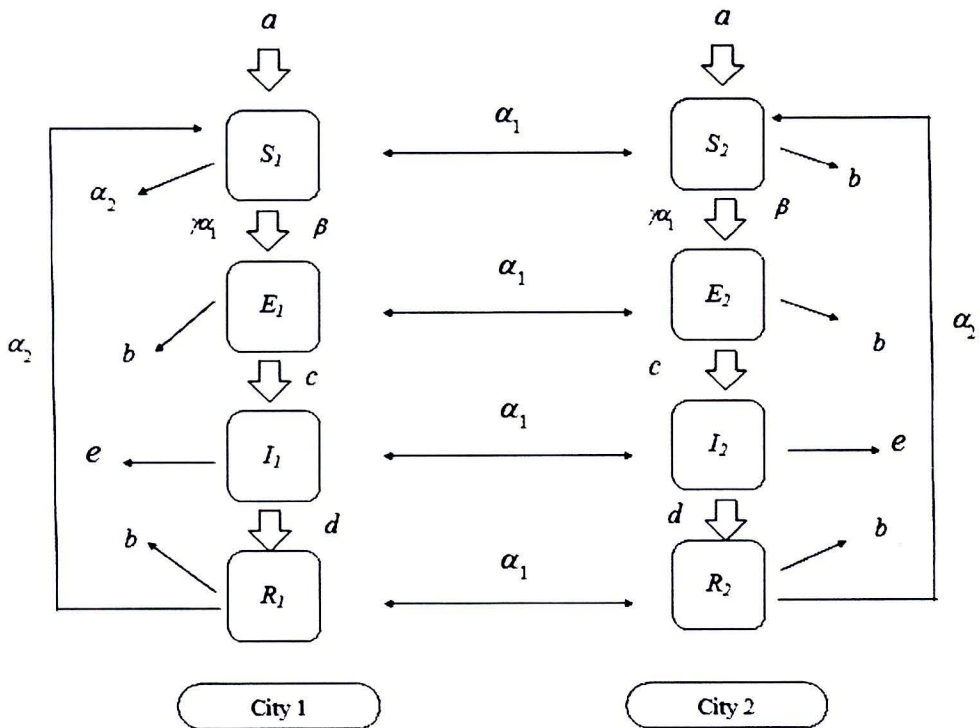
$a$

$S_1$

$\alpha_2$

$\gamma\alpha_1$

$\beta$

$E_1$

$b$

$\alpha_2$

$c$

$I_1$

$e$

$d$

$b$

$R_1$

$\alpha_1$

$\alpha_1$

$\alpha_1$

$\alpha_1$

$a$

$S_2$

$b$

$\gamma\alpha_1$

$\beta$

$E_2$

$b$

$\alpha_2$

$c$

$I_2$

$e$

$d$

$b$

$R_2$

City 1

City 2